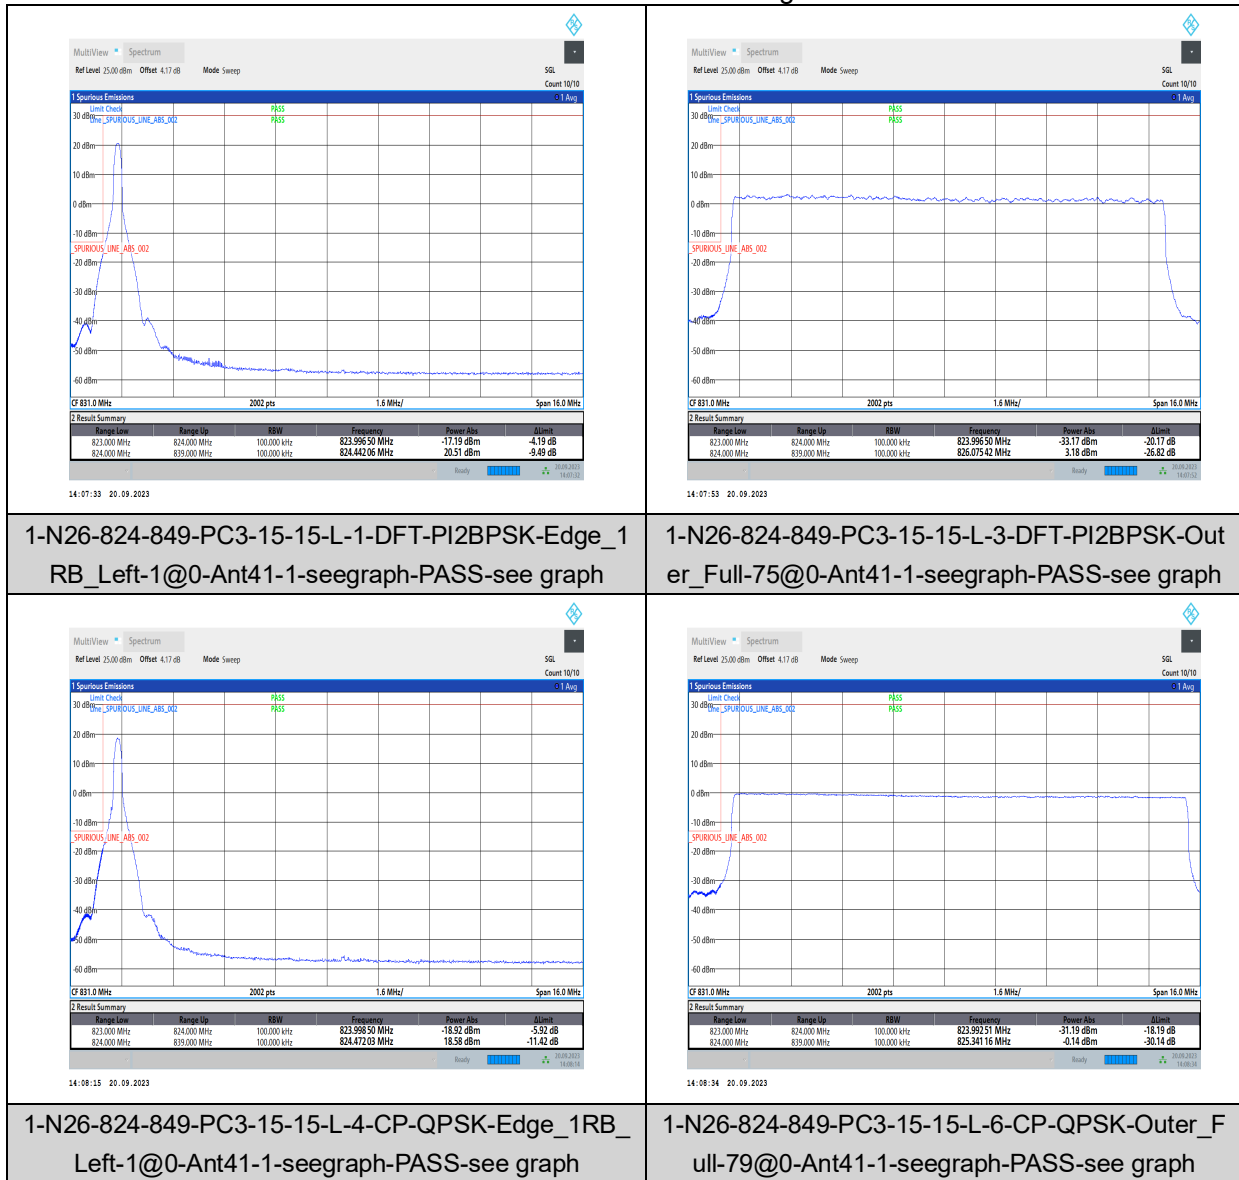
MultiView Spectrum
Ref Level 25.00 dBm Offset 4.17 dB Mode Sweep
SGL
Count 10/10
1 Spurious Emissions
1 Avg
Limit Check PASS
Line _SPURIOUS_LINE_ABS_002 PASS
30 dBm
20 dBm
10 dBm
0 dBm
-10 dBm
SPURIOUS_LINE_ABS_002
-20 dBm
-30 dBm
-40 dBm
-50 dBm
-60 dBm
CF 831.0 MHz 2002 pts 1.6 MHz/ Span 16.0 MHz
2 Result Summary

| Range Low | Range Up | RBW | Frequency | Power Abs | ΔLimit |
|---|---|---|---|---|---|
| 823.000 MHz | 824.000 MHz | 100.000 kHz | 823.99650 MHz | -17.19 dBm | -4.19 dB |
| 824.000 MHz | 839.000 MHz | 100.000 kHz | 824.44206 MHz | 20.51 dBm | -9.49 dB |

Ready
20.09.2023 14:07:33
14:07:33 20.09.2023

1-N26-824-849-PC3-15-15-L-1-DFT-PI2BPSK-Edge_1RB_Left-1@0-Ant41-1-seegraph-PASS-see graph

MultiView Spectrum
Ref Level 25.00 dBm Offset 4.17 dB Mode Sweep
SGL
Count 10/10
1 Spurious Emissions
1 Avg
Limit Check PASS
Line _SPURIOUS_LINE_ABS_002 PASS
30 dBm
20 dBm
10 dBm
0 dBm
-10 dBm
SPURIOUS_LINE_ABS_002
-20 dBm
-30 dBm
-40 dBm
-50 dBm
-60 dBm
CF 831.0 MHz 2002 pts 1.6 MHz/ Span 16.0 MHz
2 Result Summary

| Range Low | Range Up | RBW | Frequency | Power Abs | ΔLimit |
|---|---|---|---|---|---|
| 823.000 MHz | 824.000 MHz | 100.000 kHz | 823.99650 MHz | -33.17 dBm | -20.17 dB |
| 824.000 MHz | 839.000 MHz | 100.000 kHz | 826.07542 MHz | 3.18 dBm | -26.82 dB |

Ready
20.09.2023 14:07:52
14:07:53 20.09.2023

1-N26-824-849-PC3-15-15-L-3-DFT-PI2BPSK-Outer_Full-75@0-Ant41-1-seegraph-PASS-see graph

MultiView Spectrum
Ref Level 25.00 dBm Offset 4.17 dB Mode Sweep
SGL
Count 10/10
1 Spurious Emissions
1 Avg
Limit Check PASS
Line _SPURIOUS_LINE_ABS_002 PASS
30 dBm
20 dBm
10 dBm
0 dBm
-10 dBm
SPURIOUS_LINE_ABS_002
-20 dBm
-30 dBm
-40 dBm
-50 dBm
-60 dBm
CF 831.0 MHz 2002 pts 1.6 MHz/ Span 16.0 MHz
2 Result Summary

| Range Low | Range Up | RBW | Frequency | Power Abs | ΔLimit |
|---|---|---|---|---|---|
| 823.000 MHz | 824.000 MHz | 100.000 kHz | 823.99850 MHz | -18.92 dBm | -5.92 dB |
| 824.000 MHz | 839.000 MHz | 100.000 kHz | 824.47203 MHz | 18.58 dBm | -11.42 dB |

Ready
20.09.2023 14:08:16
14:08:15 20.09.2023

1-N26-824-849-PC3-15-15-L-4-CP-QPSK-Edge_1RB_Left-1@0-Ant41-1-seegraph-PASS-see graph

MultiView Spectrum
Ref Level 25.00 dBm Offset 4.17 dB Mode Sweep
SGL
Count 10/10
1 Spurious Emissions
1 Avg
Limit Check PASS
Line _SPURIOUS_LINE_ABS_002 PASS
30 dBm
20 dBm
10 dBm
0 dBm
-10 dBm
SPURIOUS_LINE_ABS_002
-20 dBm
-30 dBm
-40 dBm
-50 dBm
-60 dBm
CF 831.0 MHz 2002 pts 1.6 MHz/ Span 16.0 MHz
2 Result Summary

| Range Low | Range Up | RBW | Frequency | Power Abs | ΔLimit |
|---|---|---|---|---|---|
| 823.000 MHz | 824.000 MHz | 100.000 kHz | 823.99251 MHz | -31.19 dBm | -18.19 dB |
| 824.000 MHz | 839.000 MHz | 100.000 kHz | 825.34116 MHz | -0.14 dBm | -30.14 dB |

Ready
20.09.2023 14:08:34
14:08:34 20.09.2023

1-N26-824-849-PC3-15-15-L-6-CP-QPSK-Outer_Full-79@0-Ant41-1-seegraph-PASS-see graph